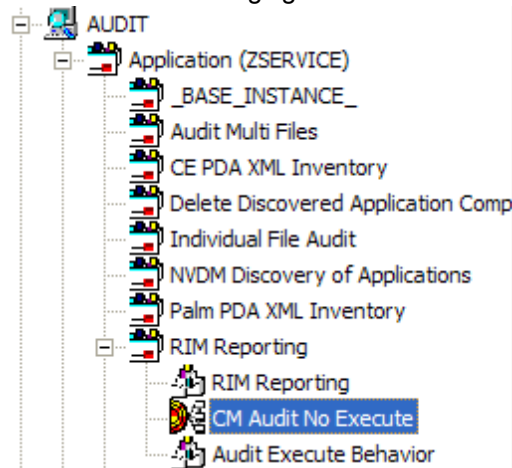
AUDIT
Application (ZSERVICE)
_BASE_INSTANCE_
Audit Multi Files
CE PDA XML Inventory
Delete Discovered Application Comp
Individual File Audit
NVDM Discovery of Applications
Palm PDA XML Inventory
RIM Reporting
RIM Reporting
CM Audit No Execute
Audit Execute Behavior